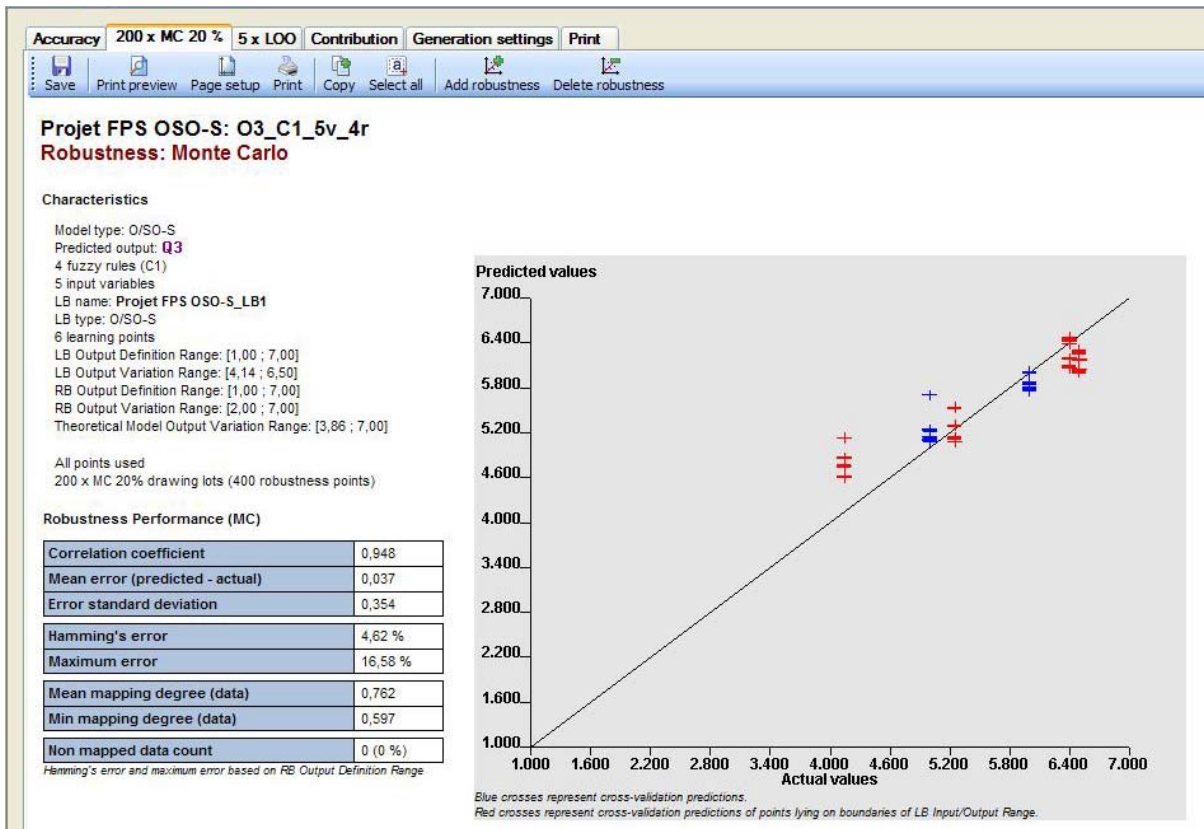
Accuracy | 200 x MC 20 % | 5 x LOO | Contribution | Generation settings | Print

Save | Print preview | Page setup | Print | Copy | Select all | Add robustness | Delete robustness

Projet FPS OSO-S: O3_C1_5v_4r
Robustness: Monte Carlo

Characteristics

Model type: O/SO-S
Predicted output: Q3
4 fuzzy rules (C1)
5 input variables
LB name: Projet FPS OSO-S_LB1
LB type: O/SO-S
6 learning points
LB Output Definition Range: [1,00 ; 7,00]
LB Output Variation Range: [4,14 ; 6,50]
RB Output Definition Range: [1,00 ; 7,00]
RB Output Variation Range: [2,00 ; 7,00]
Theoretical Model Output Variation Range: [3,86 ; 7,00]

All points used
200 x MC 20% drawing lots (400 robustness points)

Robustness Performance (MC)

| Correlation coefficient | 0,948 |
|---|---|
| Mean error (predicted - actual) | 0,037 |
| Error standard deviation | 0,354 |
| Hamming's error | 4,62 % |
| Maximum error | 16,58 % |
| Mean mapping degree (data) | 0,762 |
| Min mapping degree (data) | 0,597 |
| Non mapped data count | 0 (0 %) |

Hamming's error and maximum error based on RB Output Definition Range

Predicted values
7.000
6.400
5.800
5.200
4.600
4.000
3.400
2.800
2.200
1.600
1.000
1.000 1.600 2.200 2.800 3.400 4.000 4.600 5.200 5.800 6.400 7.000
Actual values

Blue crosses represent cross-validation predictions.
Red crosses represent cross-validation predictions of points lying on boundaries of LB Input/Output Range.